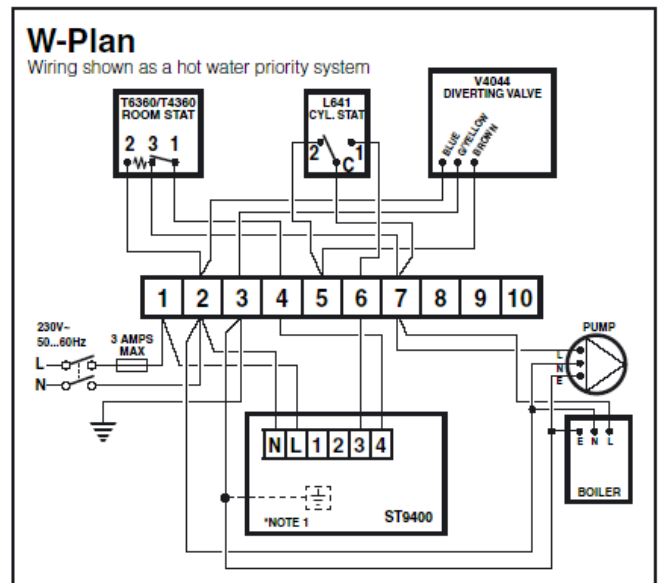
W-Plan
Wiring shown as a hot water priority system

T6360/T4360
ROOM STAT
2 3 1

L641
CYL. STAT
2 C 1

V4044
DIVERTING VALVE
BLUE
G/YELLOW
BROWN

1 2 3 4 5 6 7 8 9 10

230V~
50...60Hz
3 AMPS
MAX
L
N

PUMP
L
N
E

N L 1 2 3 4
*NOTE 1
ST9400

E N L
BOILER